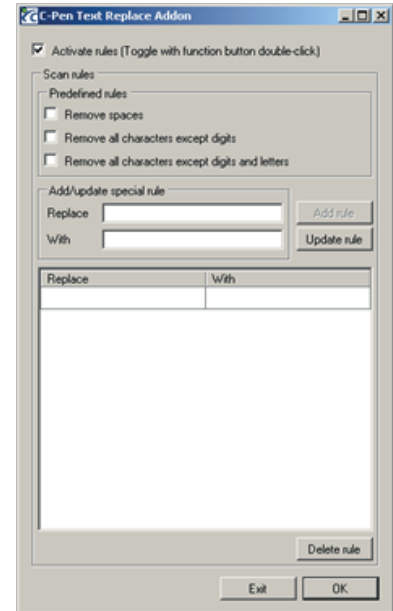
C-Pen Text Replace Addon

Activate rules (Toggle with function button double-click)

Scan rules

Predefined rules

Remove spaces

Remove all characters except digits

Remove all characters except digits and letters

Add/update special rule

Replace

With

Add rule

Update rule

| Replace | With |
|---|---|
| | |

Delete rule

Exit

OK